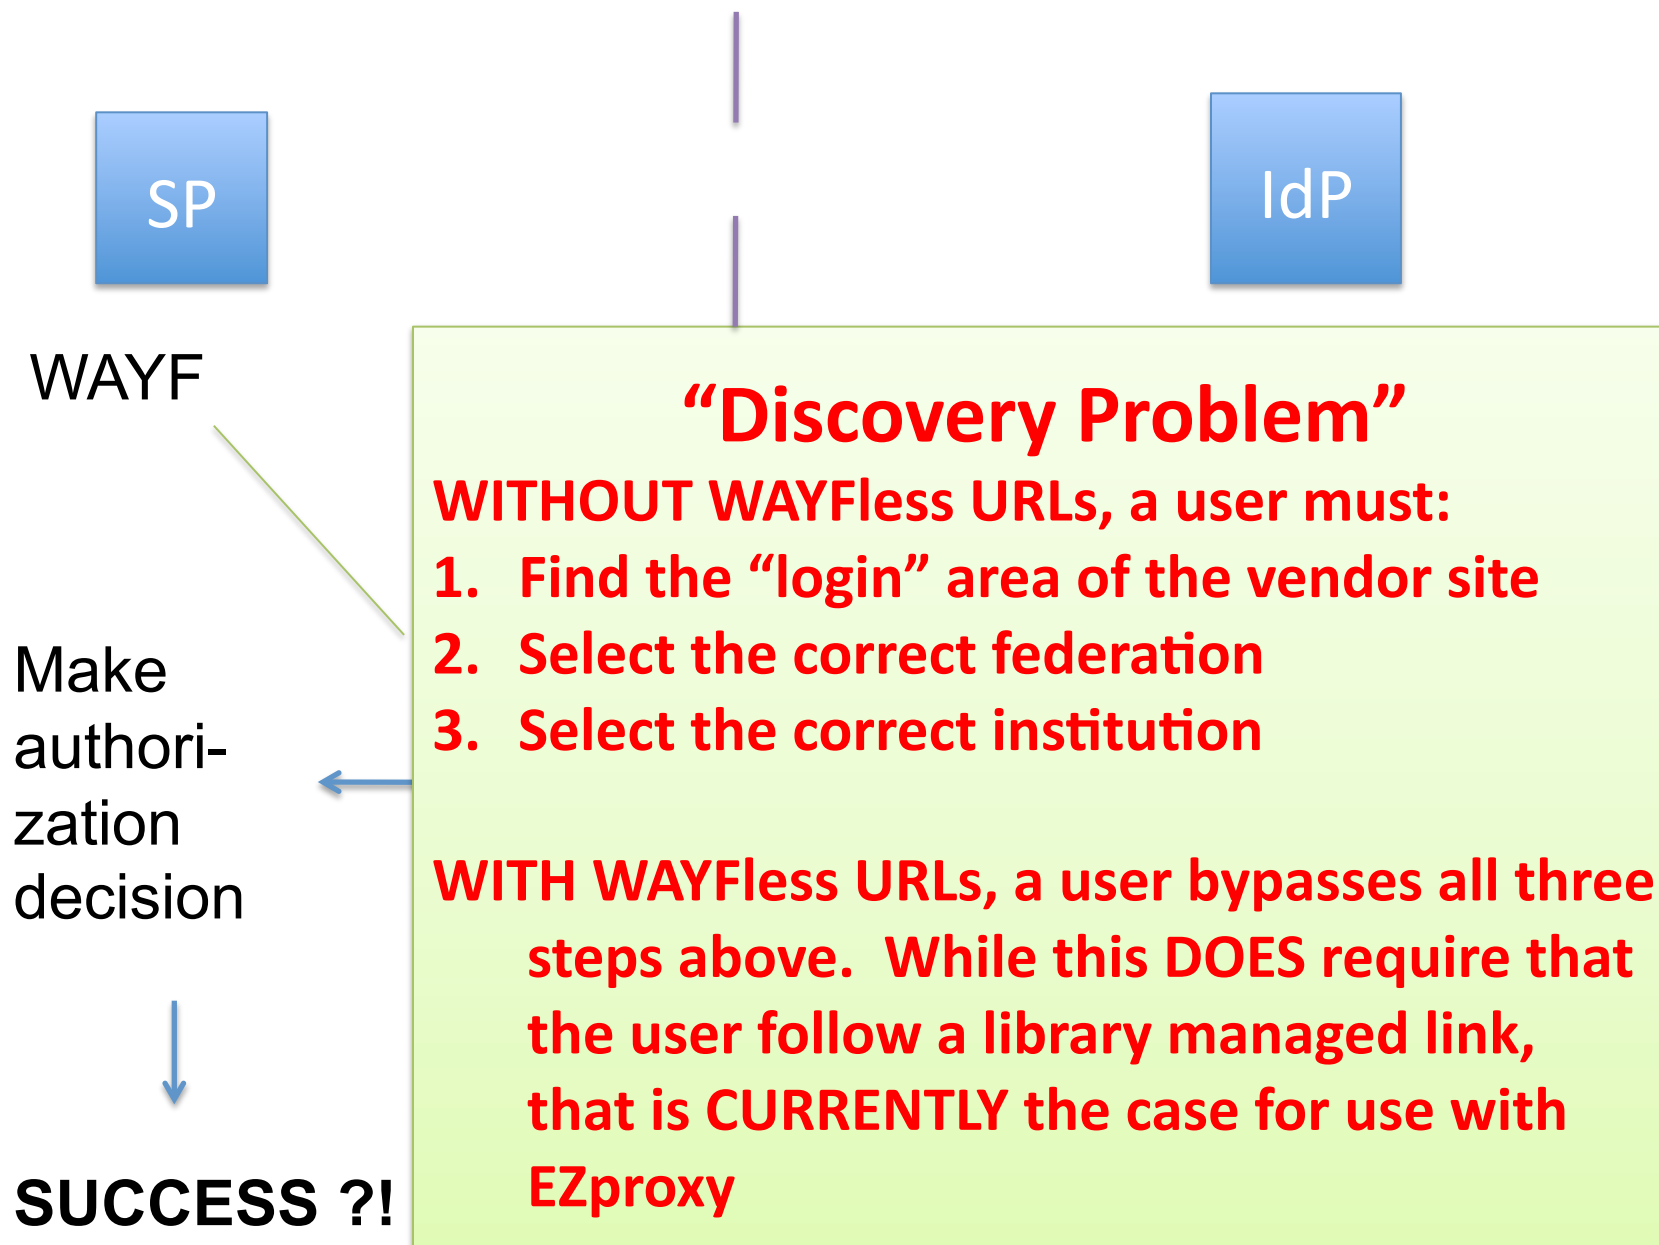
SP

IdP

WAYF

Make authorization decision

SUCCESS ?!

“Discovery Problem”

WITHOUT WAYFless URLs, a user must:

1. Find the “login” area of the vendor site
2. Select the correct federation
3. Select the correct institution

WITH WAYFless URLs, a user bypasses all three steps above. While this DOES require that the user follow a library managed link, that is CURRENTLY the case for use with EZproxy